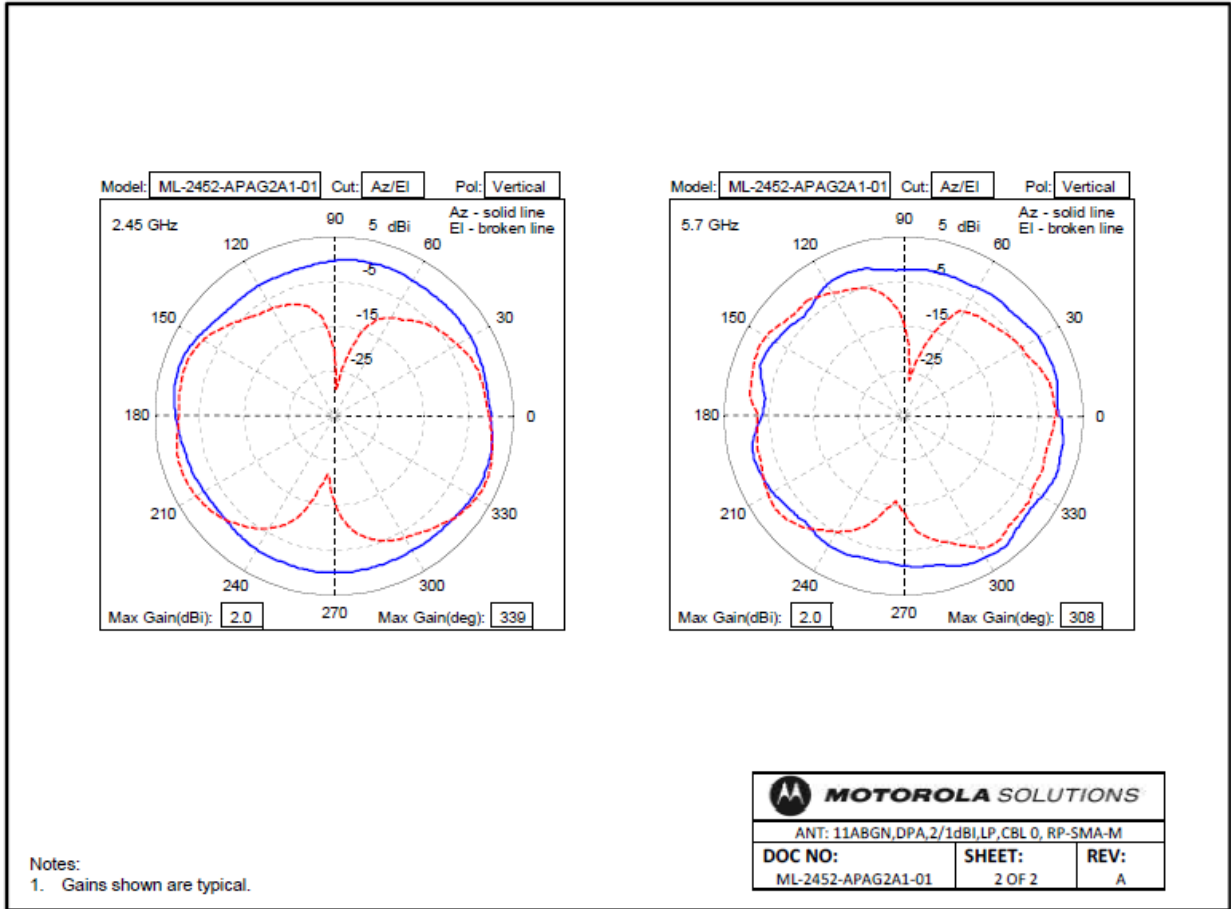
Model: ML-2452-APAG2A1-01 Cut: Az/El Pol: Vertical

2.45 GHz

90 5 dBi

Az - solid line
El - broken line

120 60 -5 150 -15 30 -25 180 0 210 330 240 300 270

Max Gain(dBi): 2.0 Max Gain(deg): 339

Model: ML-2452-APAG2A1-01 Cut: Az/El Pol: Vertical

5.7 GHz

90 5 dBi

Az - solid line
El - broken line

120 60 5 150 -15 30 -25 180 0 210 330 240 300 270

Max Gain(dBi): 2.0 Max Gain(deg): 308

MOTOROLA SOLUTIONS

ANT: 11ABGN,DPA,2/1dBI,LP,CBL 0, RP-SMA-M

| DOC NO: | SHEET: | REV: |
|---|---|---|
| ML-2452-APAG2A1-01 | 2 OF 2 | A |

Notes:
1. Gains shown are typical.